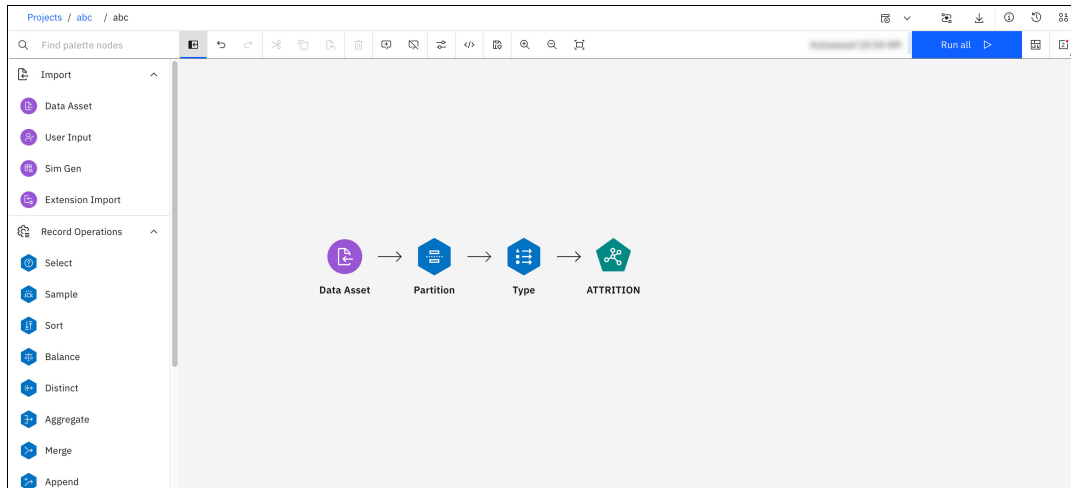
Projects / abc / abc

Find palette nodes

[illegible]

Run all

Import

Data Asset

User Input

Sim Gen

Extension Import

Record Operations

Select

Sample

Sort

Balance

Distinct

Aggregate

Merge

Append

Data Asset

Partition

Type

ATTRITION